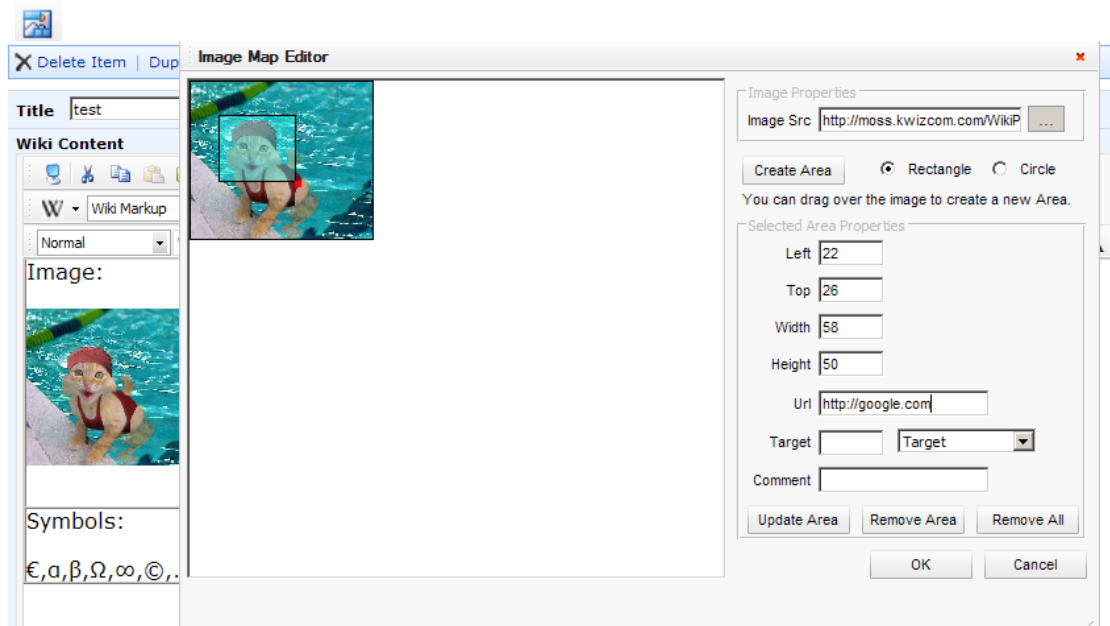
Delete Item | Dup

Title test

Wiki Content

Wiki Markup

Normal

Image:

Symbols:

€,α,β,Ω,∞,©,.

Image Map Editor

Image Properties

Image Src http://moss.kwizcom.com/WikiP ...

Create Area Rectangle Circle

You can drag over the image to create a new Area.

Selected Area Properties

Left 22

Top 26

Width 58

Height 50

Url http://google.com

Target Target

Comment

Update Area Remove Area Remove All

OK Cancel